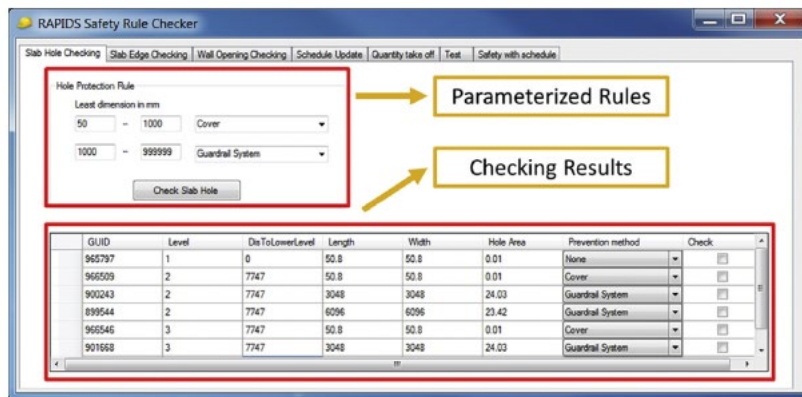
RAPIDS Safety Rule Checker

Slab Hole Checking | Slab Edge Checking | Wall Opening Checking | Schedule Update | Quantity take off | Test | Safety with schedule

Hole Protection Rule

Least dimension in mm

50 ~ 1000 Cover

1000 ~ 999999 Guardrail System

Check Slab Hole

Parameterized Rules

Checking Results

| GUID | Level | DisToLowerLevel | Length | Width | Hole Area | Prevention method | Check |
|---|---|---|---|---|---|---|---|
| 965797 | 1 | 0 | 50.8 | 50.8 | 0.01 | None | |
| 966509 | 2 | 7747 | 50.8 | 50.8 | 0.01 | Cover | |
| 900243 | 2 | 7747 | 3048 | 3048 | 24.03 | Guardrail System | |
| 899544 | 2 | 7747 | 6096 | 6096 | 23.42 | Guardrail System | |
| 965546 | 3 | 7747 | 50.8 | 50.8 | 0.01 | Cover | |
| 901668 | 3 | 7747 | 3048 | 3048 | 24.03 | Guardrail System | |